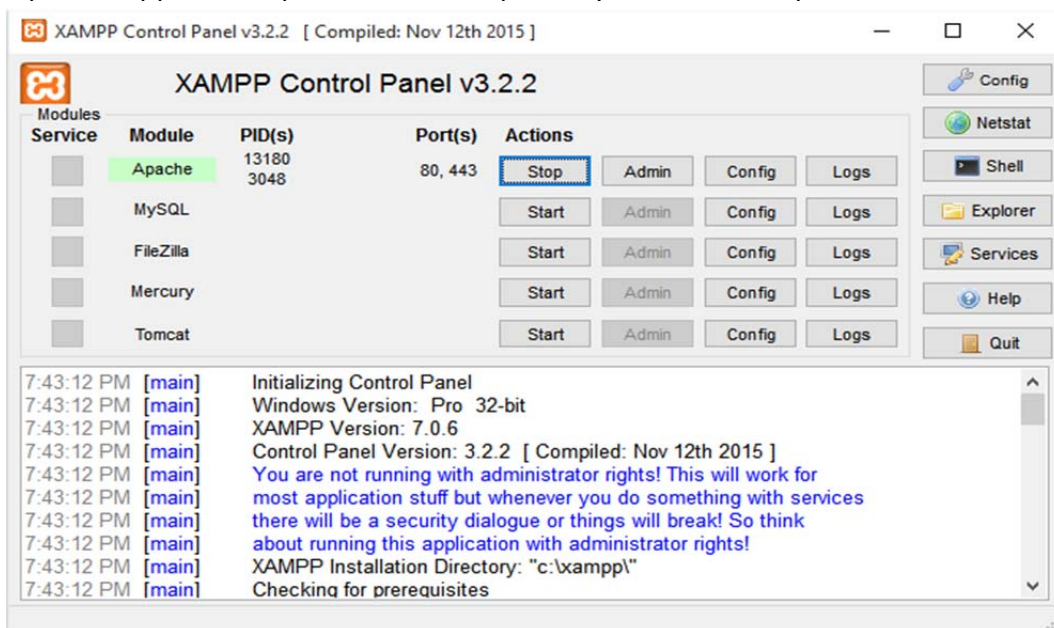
XAMPP Control Panel v3.2.2 [ Compiled: Nov 12th 2015 ]

XAMPP Control Panel v3.2.2

Config
Netstat
Shell
Explorer
Services
Help
Quit

Modules

| Service | Module | PID(s) | Port(s) | Actions | | | |
|---|---|---|---|---|---|---|---|
| | Apache | 13180 3048 | 80, 443 | Stop | Admin | Config | Logs |
| | MySQL | | | Start | Admin | Config | Logs |
| | FileZilla | | | Start | Admin | Config | Logs |
| | Mercury | | | Start | Admin | Config | Logs |
| | Tomcat | | | Start | Admin | Config | Logs |

7:43:12 PM [main] Initializing Control Panel
7:43:12 PM [main] Windows Version: Pro 32-bit
7:43:12 PM [main] XAMPP Version: 7.0.6
7:43:12 PM [main] Control Panel Version: 3.2.2 [ Compiled: Nov 12th 2015 ]
7:43:12 PM [main] You are not running with administrator rights! This will work for
7:43:12 PM [main] most application stuff but whenever you do something with services
7:43:12 PM [main] there will be a security dialogue or things will break! So think
7:43:12 PM [main] about running this application with administrator rights!
7:43:12 PM [main] XAMPP Installation Directory: "c:\xampp\"
7:43:12 PM [main] Checking for prerequisites